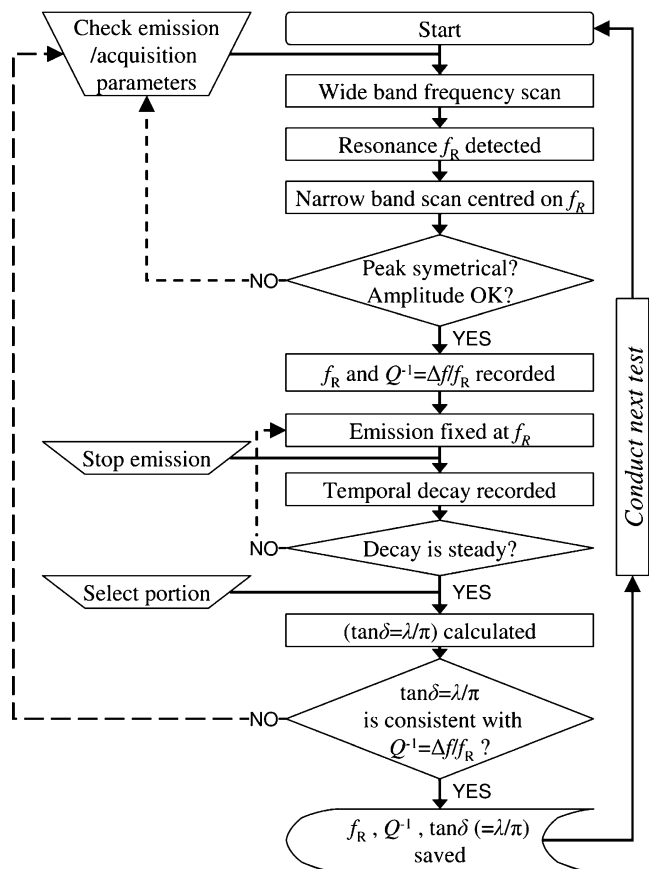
Check emission /acquisition parameters

Start

Wide band frequency scan

Resonance $f_R$ detected

Narrow band scan centred on $f_R$

NO

Peak symetrical? Amplitude OK?

YES

$f_R$ and $Q^{-1}=\Delta f/f_R$ recorded

Emission fixed at $f_R$

Stop emission

Temporal decay recorded

NO

Decay is steady?

Select portion

YES

$(\tan\delta=\lambda/\pi)$ calculated

NO

$\tan\delta=\lambda/\pi$ is consistent with $Q^{-1}=\Delta f/f_R$ ?

YES

$f_R$ , $Q^{-1}$ , $\tan\delta$ $(=\lambda/\pi)$ saved

Conduct next test